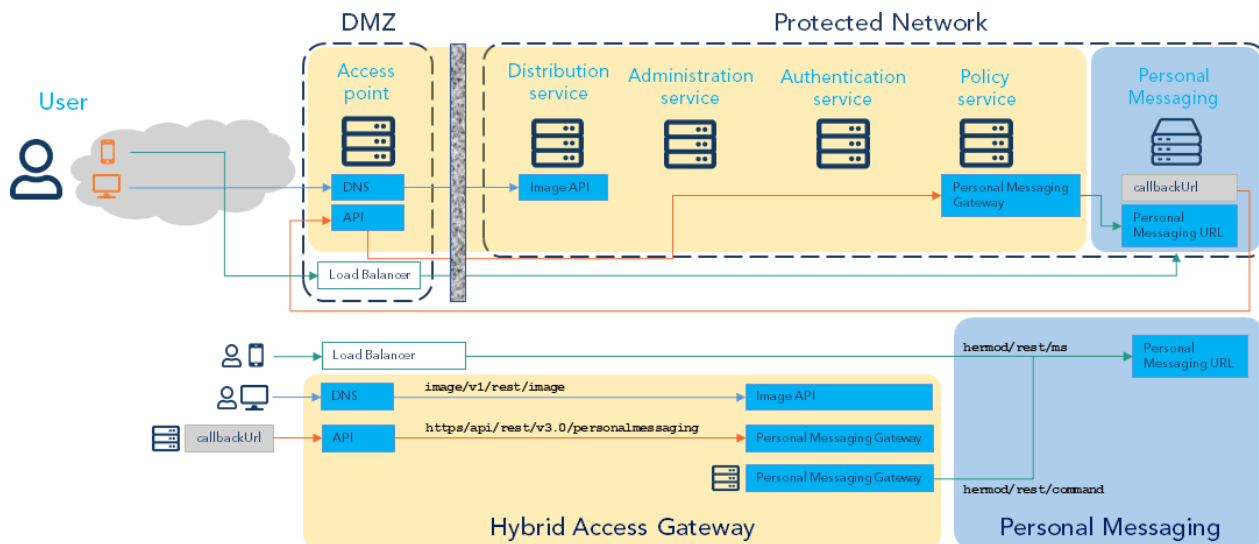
DMZ

Protected Network

User

Access point

DNS

API

Load Balancer

Distribution service

Image API

Administration service

Authentication service

Policy service

Personal Messaging Gateway

Personal Messaging

callbackUrl

Personal Messaging URL

Load Balancer

hermod/rest/ms

Personal Messaging URL

DNS

image/v1/rest/image

Image API

callbackUrl

API

https/api/rest/v3.0/personalmessaging

Personal Messaging Gateway

Personal Messaging Gateway

hermod/rest/command

Hybrid Access Gateway

Personal Messaging